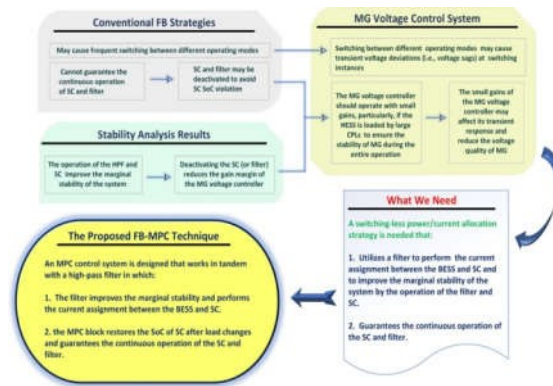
Conventional FB Strategies

May cause frequent switching between different operating modes

Cannot guarantees the continuous operation of SC and filter

SC and filter may be deactivated to avoid SC SoC violation

MG Voltage Control System

Switching between different operating modes may cause transient voltage deviations (i.e., voltage sags) at switching instances

The MG voltage controller should operate with small gains, particularly, if the MESS is loaded by large CPLs to ensure the stability of MG during the entire operation

The small gains of the MG voltage controller may affect its transient response and reduce the voltage quality of MG

Stability Analysis Results

The operation of the HPF and SC improve the marginal stability of the system

Deactivating the SC (or filter) reduces the gain margin of the MG voltage controller

What We Need

A switching-less power/current allocation strategy is needed that:

1. Utilizes a filter to perform the current assignment between the BESS and SC and to improve the marginal stability of the system by the operation of the filter and SC.

2. Guarantees the continuous operation of the SC and filter.

The Proposed FB-MPC Technique

An MPC control system is designed that works in tandem with a high-pass filter in which:

1. The filter improves the marginal stability and performs the current assignment between the BESS and SC.

2. the MPC block restores the SoC of SC after load changes and guarantees the continuous operation of the SC and filter.